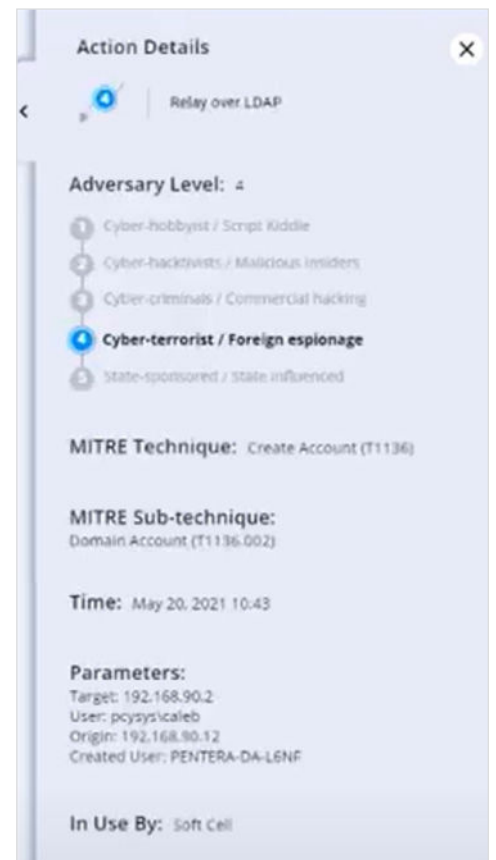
Action Details

×

<

4

Relay over LDAP

Adversary Level: 4

1 Cyber-hobbyist / Script Kiddie

2 Cyber-hacktivists / Malicious insiders

3 Cyber-criminals / Commercial hacking

4 Cyber-terrorist / Foreign espionage

5 State-sponsored / State influenced

MITRE Technique: Create Account (T1136)

MITRE Sub-technique:
Domain Account (T1136.002)

Time: May 20, 2021 10:43

Parameters:
Target: 192.168.90.2
User: pcysys\caleb
Origin: 192.168.90.12
Created User: PENTERA-DA-L6NF

In Use By: Soft Cell